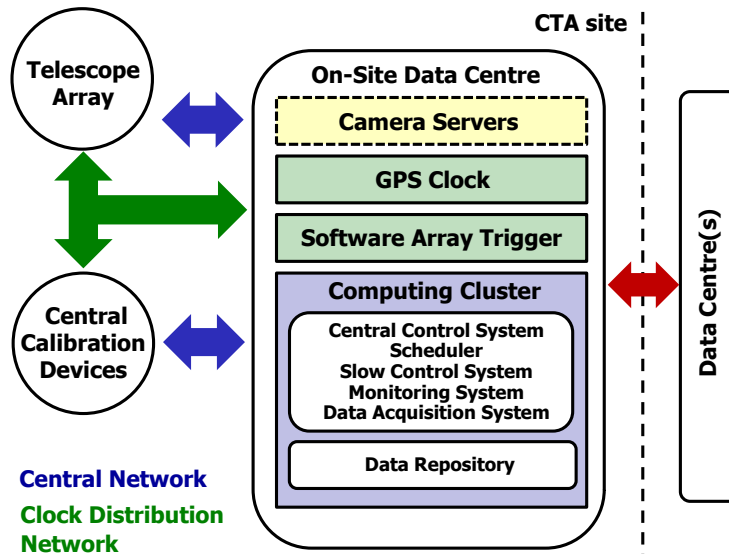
CTA site

Telescope Array

Central Calibration Devices

On-Site Data Centre

Camera Servers

GPS Clock

Software Array Trigger

Computing Cluster

Central Control System
Scheduler
Slow Control System
Monitoring System
Data Acquisition System

Data Repository

Data Centre(s)

Central Network

Clock Distribution Network